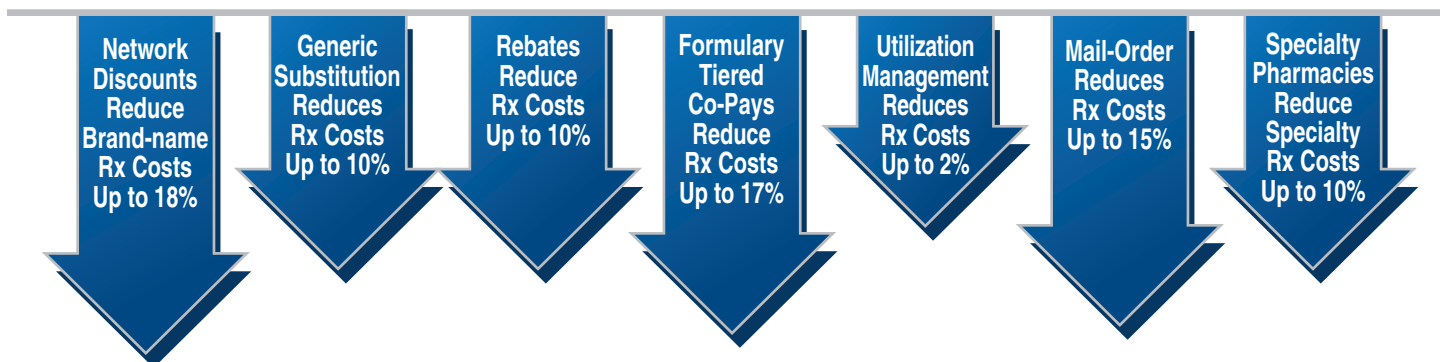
Network Discounts Reduce Brand-name Rx Costs Up to 18%

Generic Substitution Reduces Rx Costs Up to 10%

Rebates Reduce Rx Costs Up to 10%

Formulary Tiered Co-Pays Reduce Rx Costs Up to 17%

Utilization Management Reduces Rx Costs Up to 2%

Mail-Order Reduces Rx Costs Up to 15%

Specialty Pharmacies Reduce Specialty Rx Costs Up to 10%